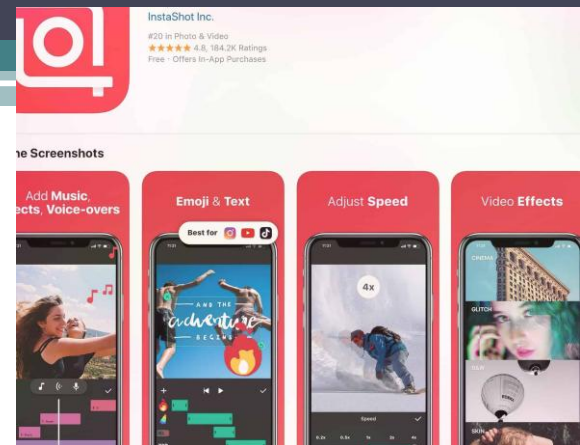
InstaShot Inc.

#20 in Photo & Video
★★★★★ 4.8, 184.2K Ratings
Free · Offers In-App Purchases

ne Screenshots

Add Music, ects, Voice-overs

Emoji & Text

Best for

AND THE adventure BEGINS

Adjust Speed

4x

Speed

Video Effects

CINEMA

GLITCH